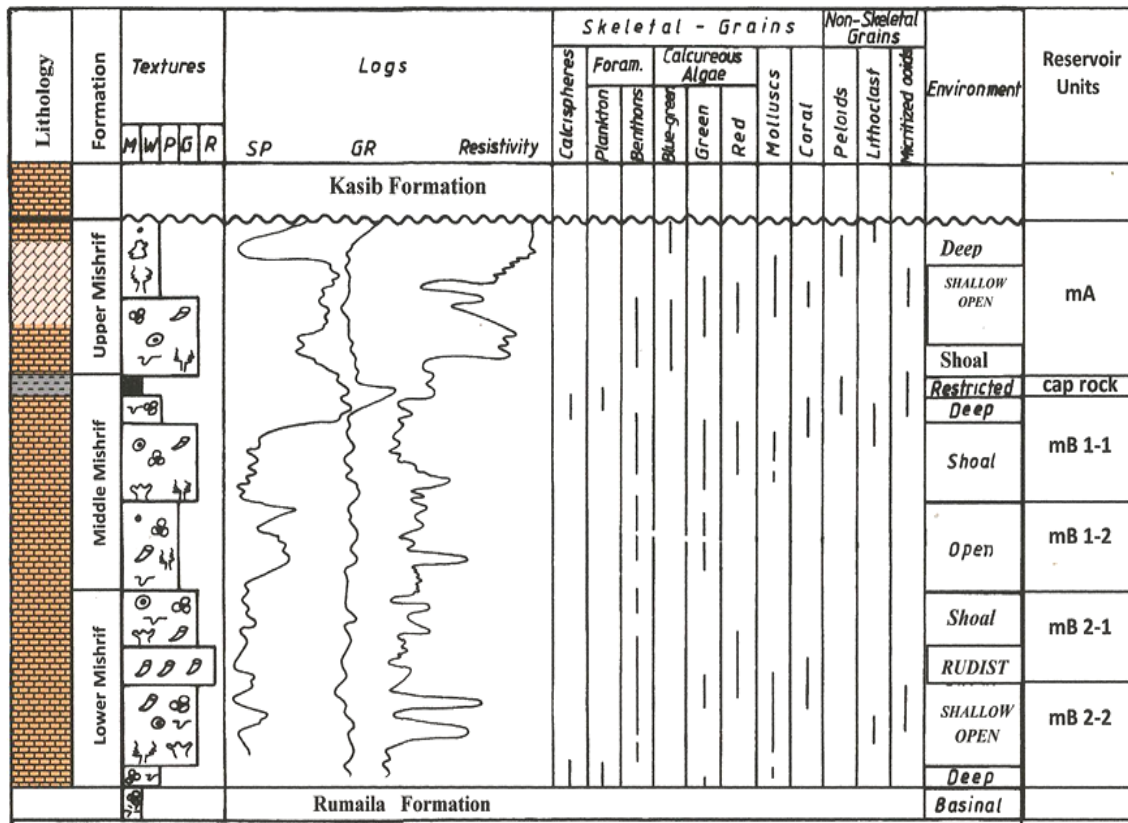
| Lithology | Formation | Textures M W P G R | Logs SP GR Resistivity | Skeletal - Grains: Calcispheres | Foram. Plankton | Foram. Benthons | Calcureous Algae Blue-green | Calcureous Algae Green | Calcureous Algae Red | Molluscs | Coral | Non-Skeletal Grains: Peloids | Lithoclast | Micritized ooids | Environment | Reservoir Units |
|---|---|---|---|---|---|---|---|---|---|---|---|---|---|---|---|---|
| | | | Kasib Formation | | | | | | | | | | | | | |
| | Upper Mishrif | | | | | | | | | | | | | | Deep | |
| | | | | | | | | | | | | | | | SHALLOW OPEN | mA |
| | | | | | | | | | | | | | | | Shoal | |
| | | | | | | | | | | | | | | | Restricted | cap rock |
| | Middle Mishrif | | | | | | | | | | | | | | Deep | |
| | | | | | | | | | | | | | | | Shoal | mB 1-1 |
| | | | | | | | | | | | | | | | Open | mB 1-2 |
| | Lower Mishrif | | | | | | | | | | | | | | Shoal | mB 2-1 |
| | | | | | | | | | | | | | | | RUDIST | |
| | | | | | | | | | | | | | | | SHALLOW OPEN | mB 2-2 |
| | | | | | | | | | | | | | | | Deep | |
| | | | Rumaila Formation | | | | | | | | | | | | Basinal | |